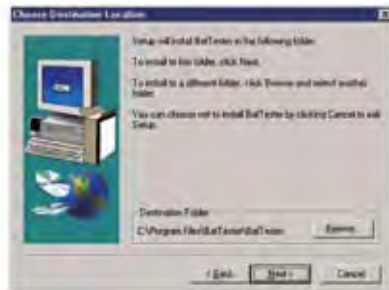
Choose Destination Location

Setup will install BatTester in the following folder.

To install to this folder, click Next.

To install to a different folder, click Browse and select another folder.

You can choose not to install BatTester by clicking Cancel to exit Setup.

Destination Folder

C:\Program Files\BatTester\BatTester

Browse...

< Back

Next >

Cancel